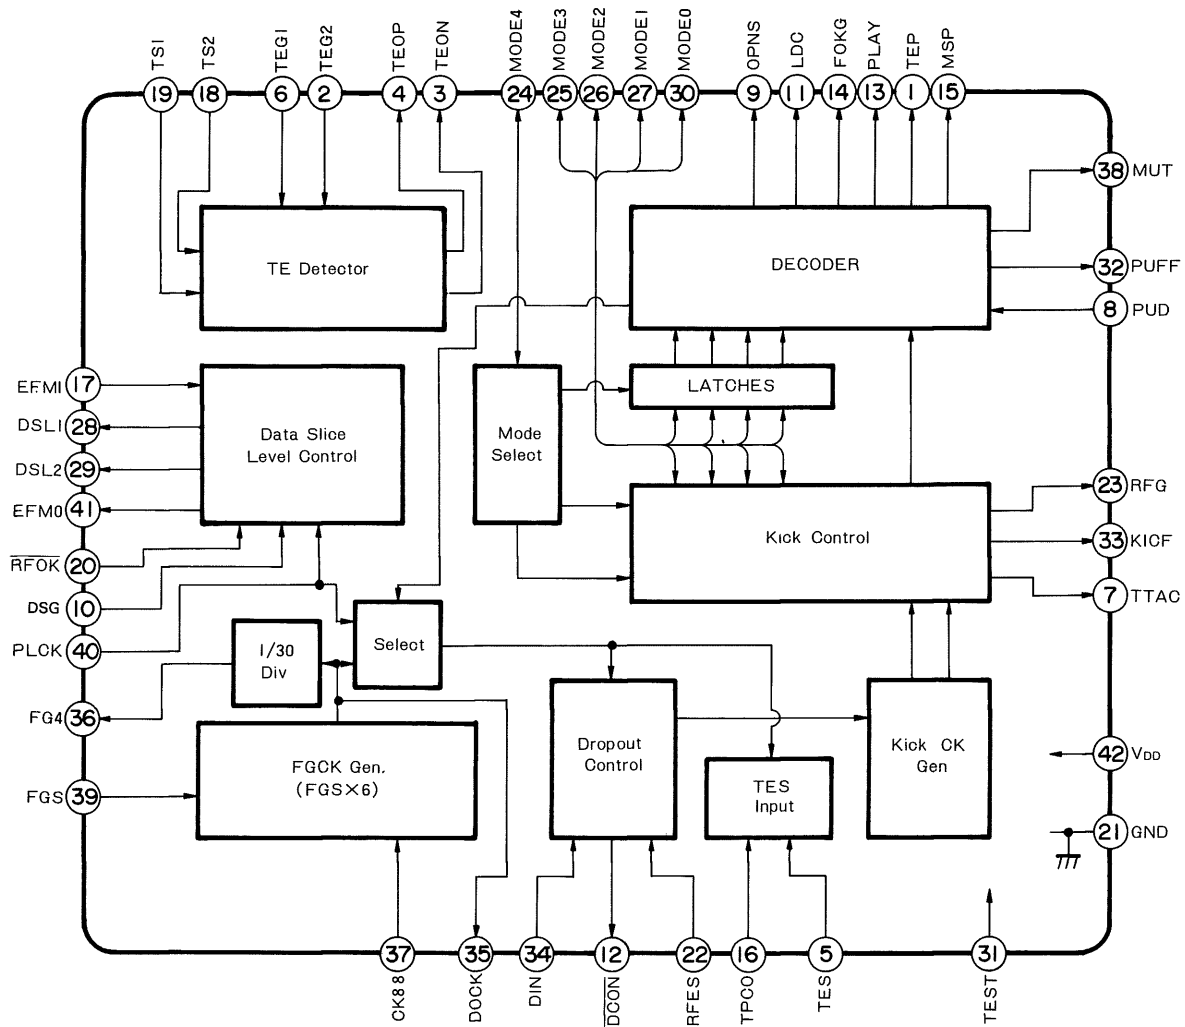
TS1 19
TS2 18
TEG1 6
TEG2 2
TEOP 4
TEON 3
MODE4 24
MODE3 25
MODE2 26
MODE1 27
MODE0 30
OPNS 9
LDC 11
FOKG 14
PLAY 13
TEP 1
MSP 15

38 MUT
32 PUFF
8 PUD
23 RFG
33 KICF
7 TTAC
42 $V_{DD}$
21 GND

EFMI 17
DSL1 28
DSL2 29
EFM0 41
$\overline{RFOK}$ 20
DSG 10
PLCK 40
FG4 36
FGS 39

TE Detector

DECODER

LATCHES

Data Slice Level Control

Mode Select

Kick Control

Select

1/30 Div

FGCK Gen. (FGS×6)

Dropout Control

TES Input

Kick CK Gen

37 CK88
35 DOCK
34 DIN
12 $\overline{DCON}$
22 RFES
16 TPCO
5 TES
31 TEST